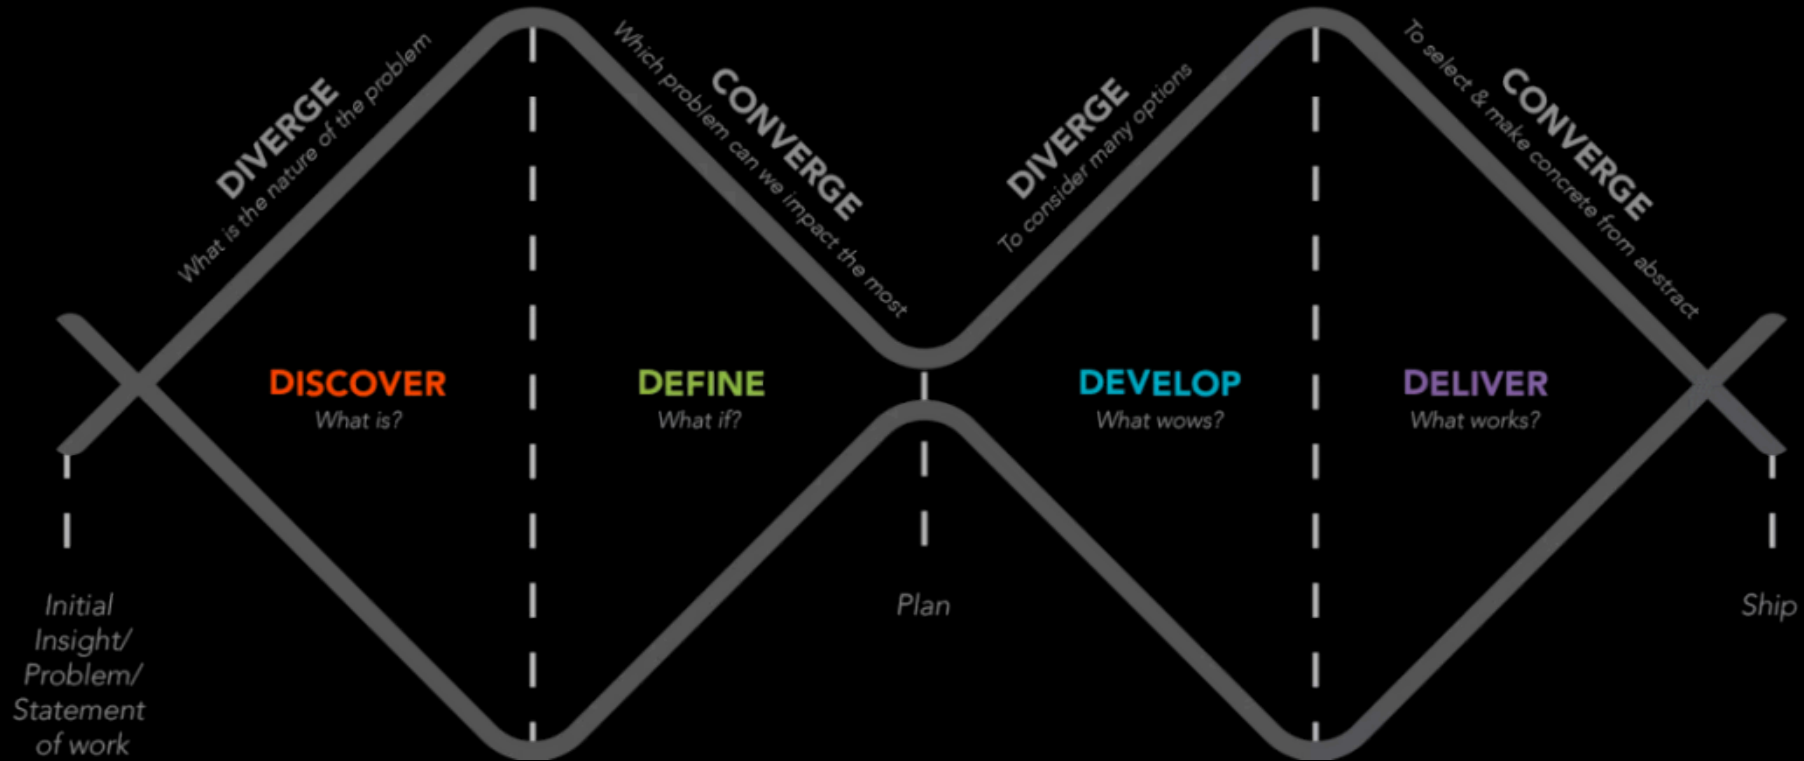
DIVERGE
What is the nature of the problem

CONVERGE
Which problem can we impact the most

DIVERGE
To consider many options

CONVERGE
To select & make concrete from abstract

DISCOVER
What is?

DEFINE
What if?

DEVELOP
What wows?

DELIVER
What works?

Initial Insight/ Problem/ Statement of work

Plan

Ship